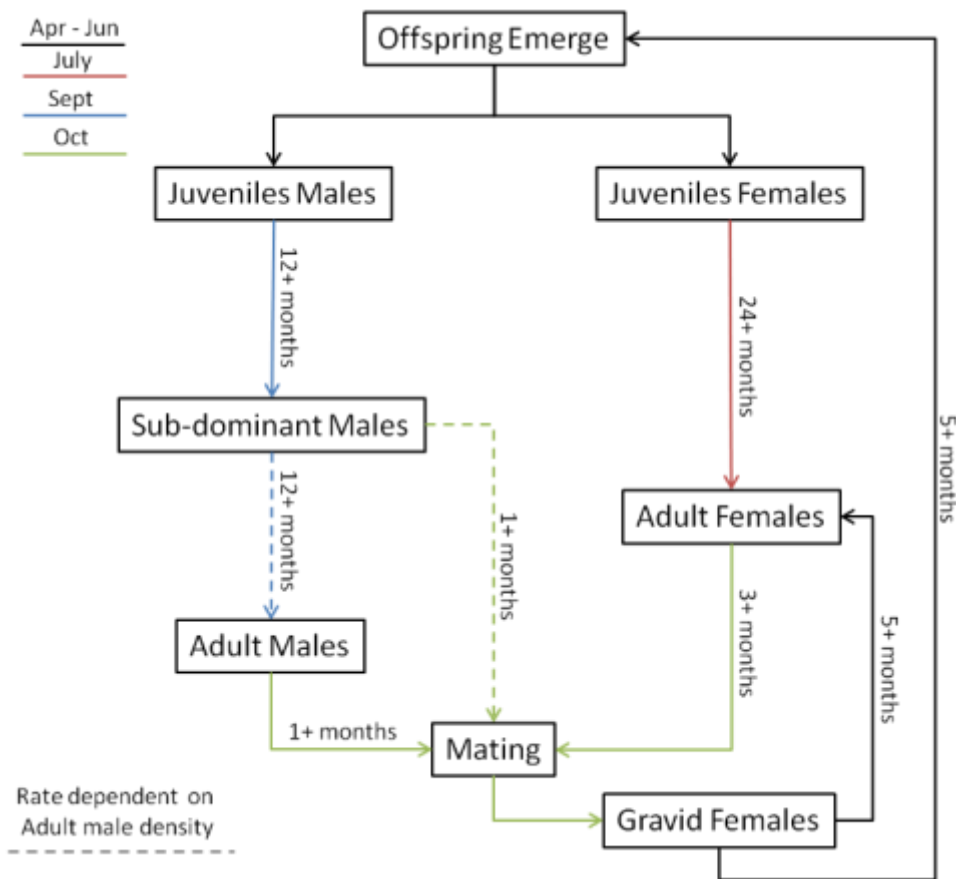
Apr - Jun
July
Sept
Oct

Offspring Emerge

Juveniles Males

Juveniles Females

12+ months

24+ months

Sub-dominant Males

5+ months

12+ months

1+ months

Adult Females

3+ months

5+ months

Adult Males

1+ months

Mating

Rate dependent on Adult male density

Gravid Females